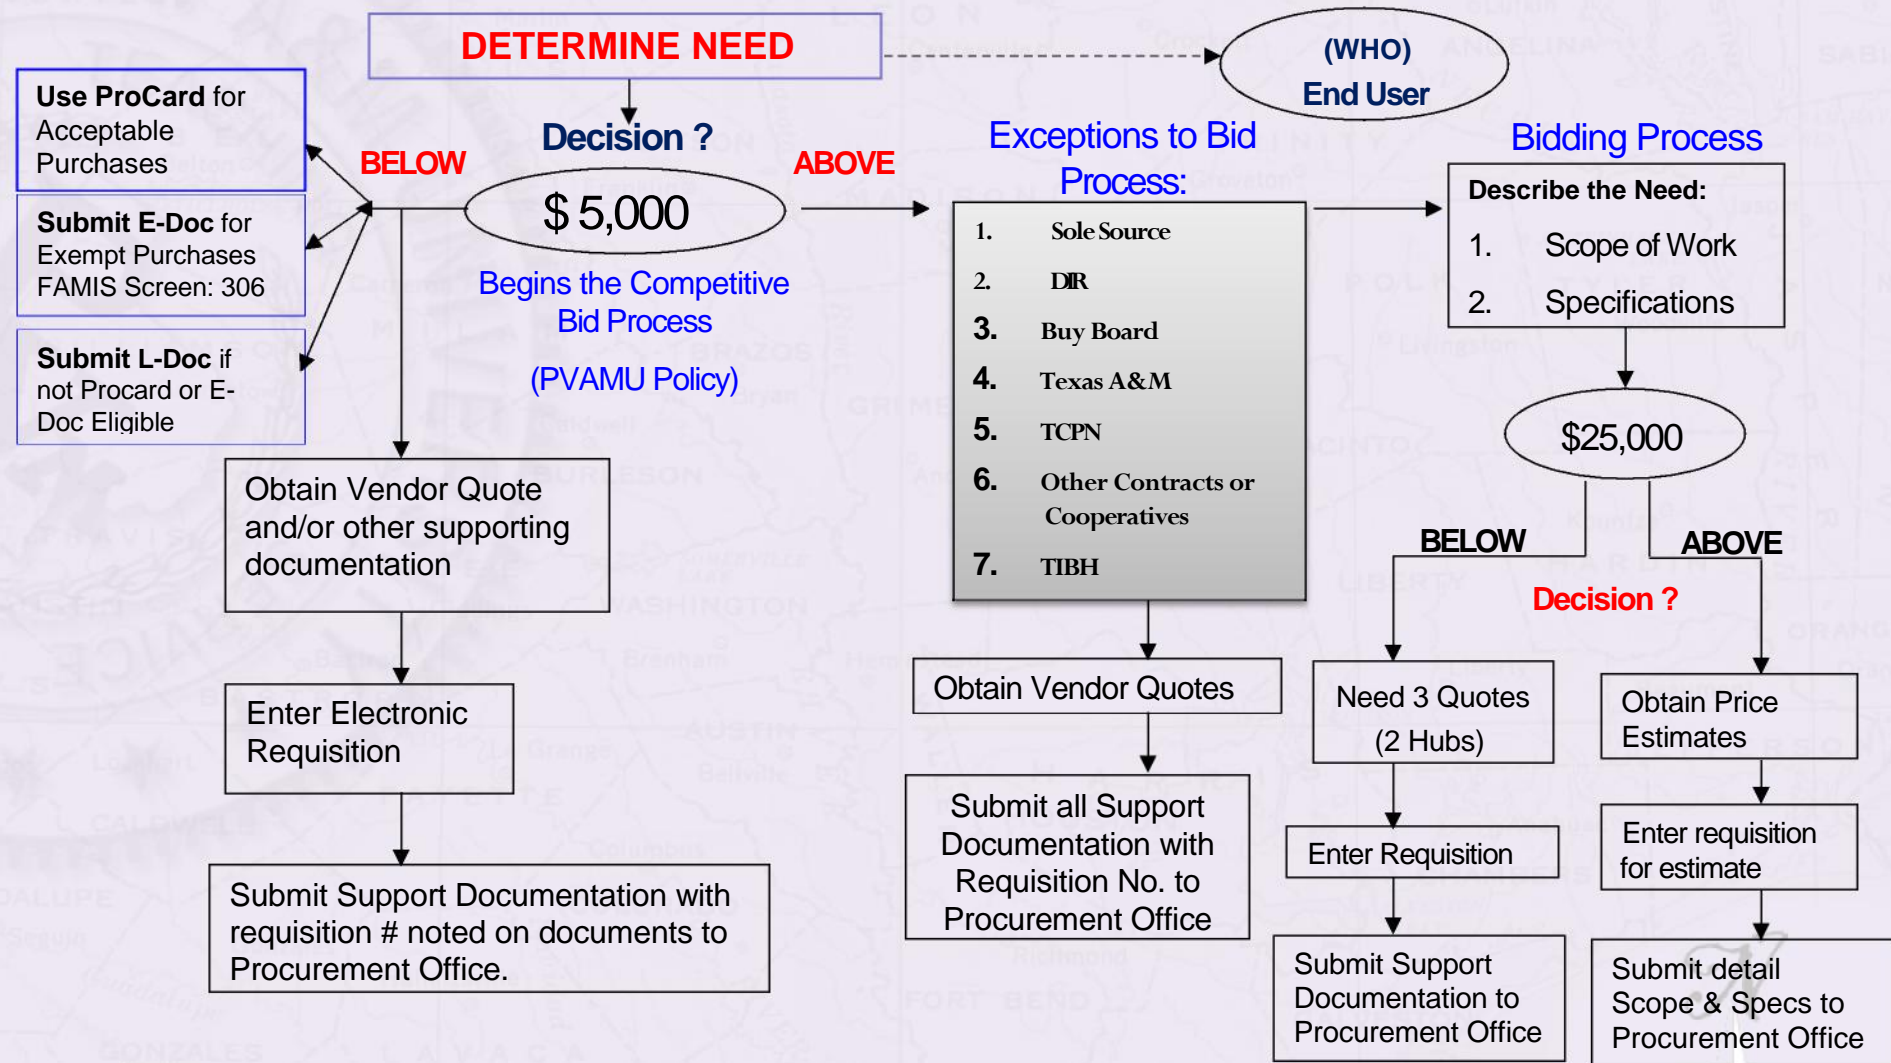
DETERMINE NEED

(WHO)
End User

Use ProCard for Acceptable Purchases

Submit E-Doc for Exempt Purchases FAMIS Screen: 306

Submit L-Doc if not Procard or E-Doc Eligible

BELOW

Decision ?

$ 5,000

ABOVE

Begins the Competitive Bid Process

(PVAMU Policy)

Exceptions to Bid Process:

1. Sole Source
2. DIR
3. Buy Board
4. Texas A&M
5. TCPN
6. Other Contracts or Cooperatives
7. TIBH

Bidding Process

Describe the Need:
1. Scope of Work
2. Specifications

$25,000

BELOW

ABOVE

Decision ?

Obtain Vendor Quote and/or other supporting documentation

Enter Electronic Requisition

Submit Support Documentation with requisition # noted on documents to Procurement Office.

Obtain Vendor Quotes

Submit all Support Documentation with Requisition No. to Procurement Office

Need 3 Quotes (2 Hubs)

Enter Requisition

Submit Support Documentation to Procurement Office

Obtain Price Estimates

Enter requisition for estimate

Submit detail Scope & Specs to Procurement Office